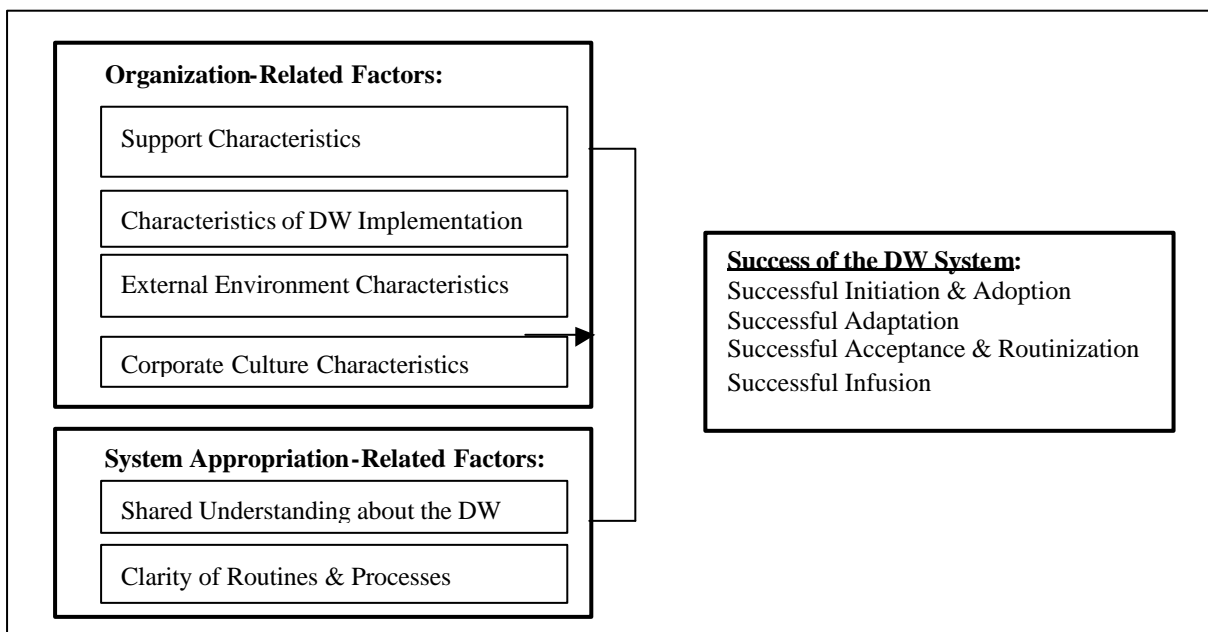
Organization-Related Factors:

Support Characteristics

Characteristics of DW Implementation

External Environment Characteristics

Corporate Culture Characteristics

System Appropriation-Related Factors:

Shared Understanding about the DW

Clarity of Routines & Processes

Success of the DW System:
Successful Initiation & Adoption
Successful Adaptation
Successful Acceptance & Routinization
Successful Infusion